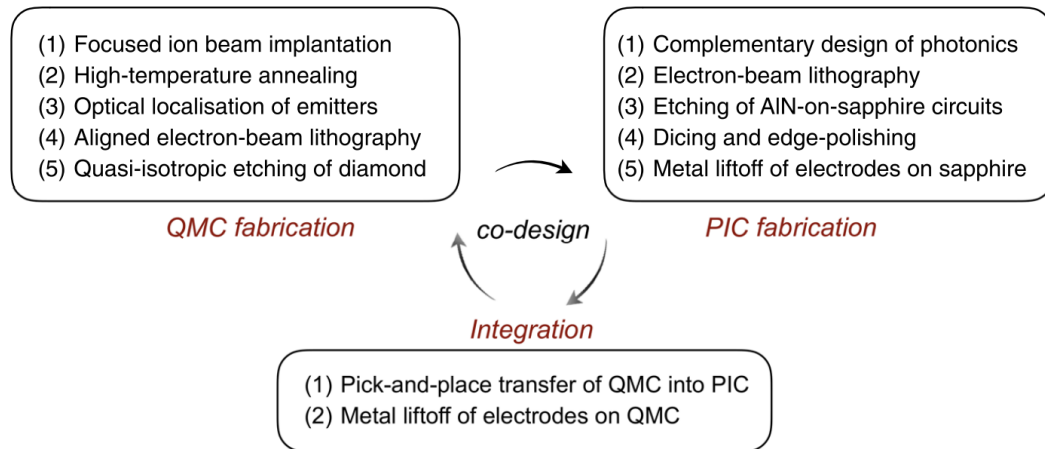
(1) Focused ion beam implantation
(2) High-temperature annealing
(3) Optical localisation of emitters
(4) Aligned electron-beam lithography
(5) Quasi-isotropic etching of diamond

QMC fabrication

(1) Complementary design of photonics
(2) Electron-beam lithography
(3) Etching of AlN-on-sapphire circuits
(4) Dicing and edge-polishing
(5) Metal liftoff of electrodes on sapphire

PIC fabrication

co-design

Integration

(1) Pick-and-place transfer of QMC into PIC
(2) Metal liftoff of electrodes on QMC